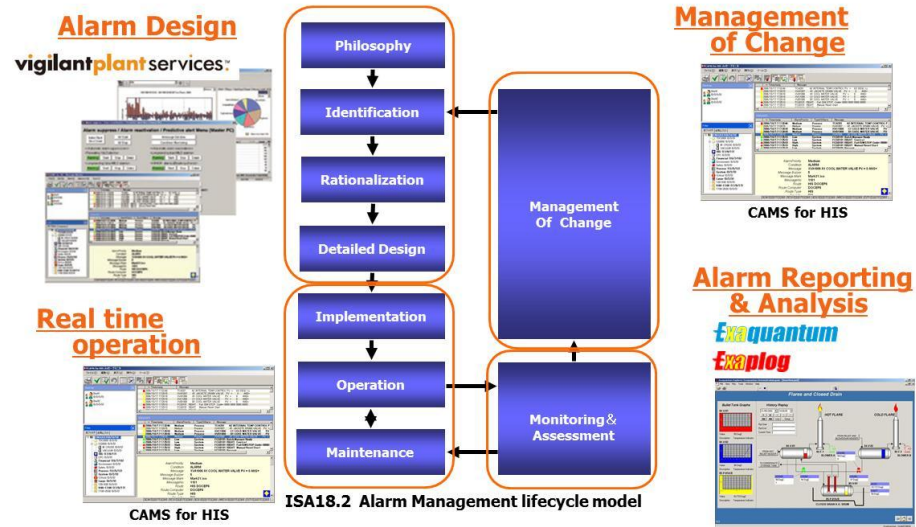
Alarm Design

vigilantplantservices.

Real time operation

CAMS for HIS

Philosophy

Identification

Rationalization

Detailed Design

Implementation

Operation

Maintenance

Management Of Change

Monitoring & Assessment

ISA18.2 Alarm Management lifecycle model

Management of Change

CAMS for HIS

Alarm Reporting & Analysis

Exaquantum

Exaplog

Flares and Closed Drain